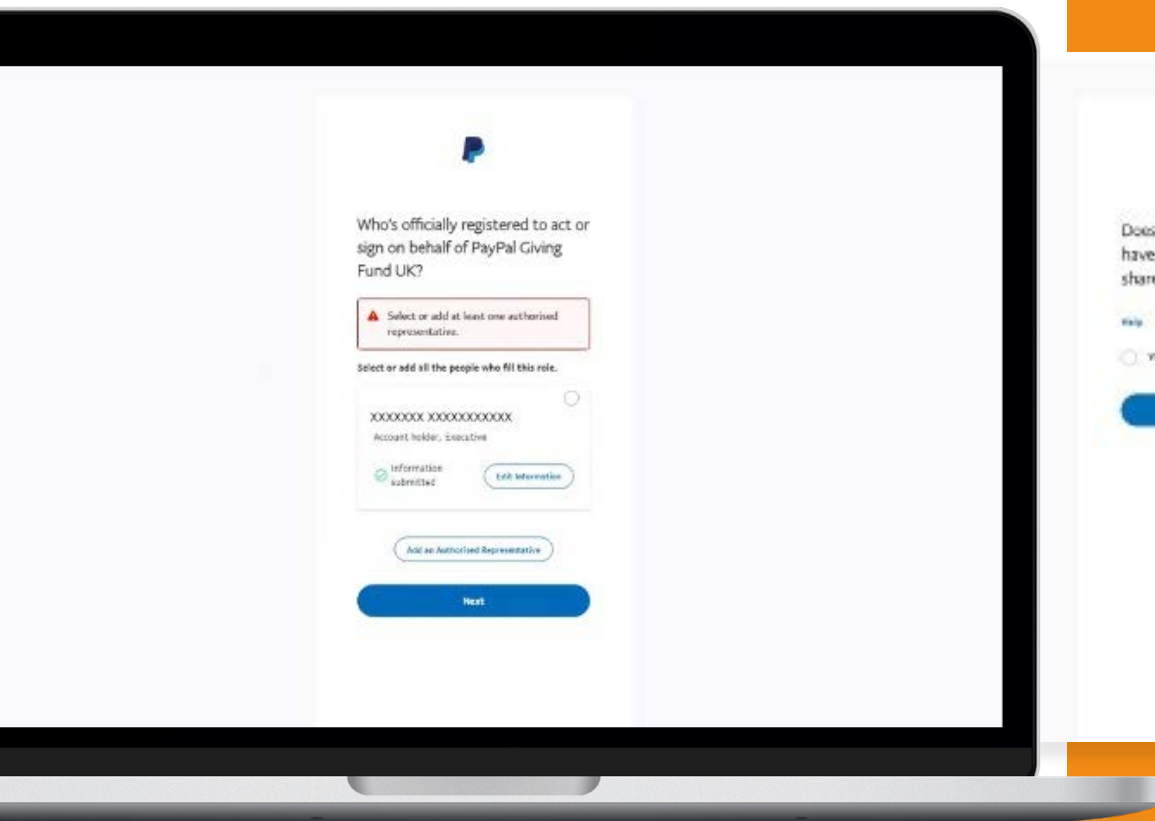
Who's officially registered to act or sign on behalf of PayPal Giving Fund UK?

Select or add at least one authorised representative.

Select or add all the people who fill this role.

XXXXXXX XXXXXXXXXXX

Account holder, Executive

Information submitted

Edit information

Add an Authorised Representative

Next

Does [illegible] have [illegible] share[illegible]

Help

Y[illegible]